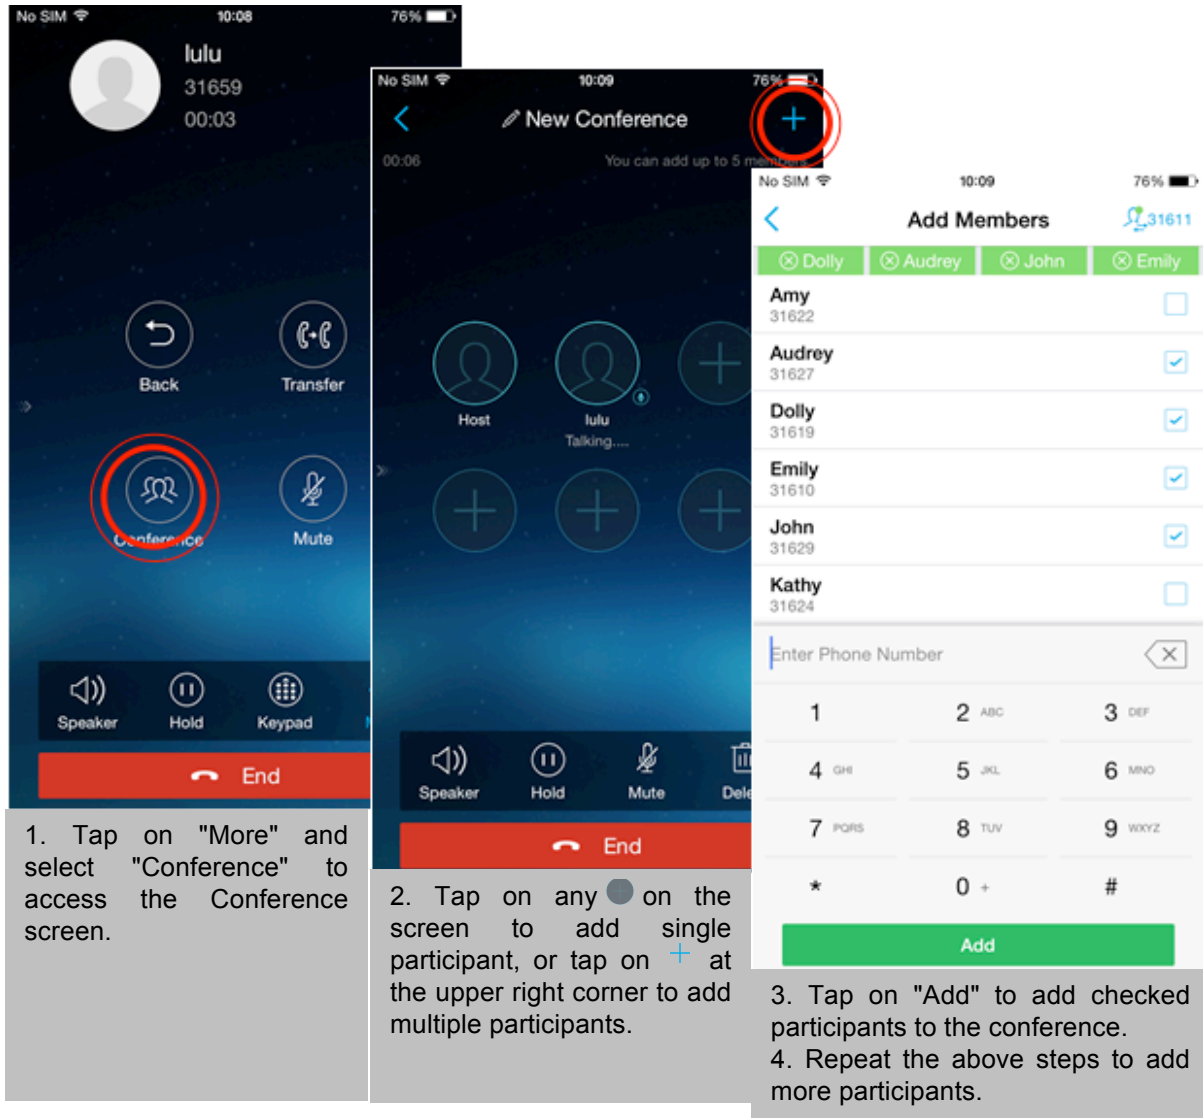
No SIM 10:08 76%

lulu
31659
00:03

Back
Transfer
Conference
Mute

Speaker
Hold
Keypad

End

1. Tap on "More" and select "Conference" to access the Conference screen.

No SIM 10:09 76%

New Conference

00:06
You can add up to 5 members

Host
lulu
Talking....

Speaker
Hold
Mute
Dele

End

2. Tap on any on the screen to add single participant, or tap on + at the upper right corner to add multiple participants.

No SIM 10:09 76%

Add Members
31611

Dolly
Audrey
John
Emily

Amy
31622
Audrey
31627
Dolly
31619
Emily
31610
John
31629
Kathy
31624

Enter Phone Number

| 1 | 2 ABC | 3 DEF |
|---|---|---|
| 4 GHI | 5 JKL | 6 MNO |
| 7 PQRS | 8 TUV | 9 WXYZ |
| * | 0 + | # |

Add

3. Tap on "Add" to add checked participants to the conference.
4. Repeat the above steps to add more participants.